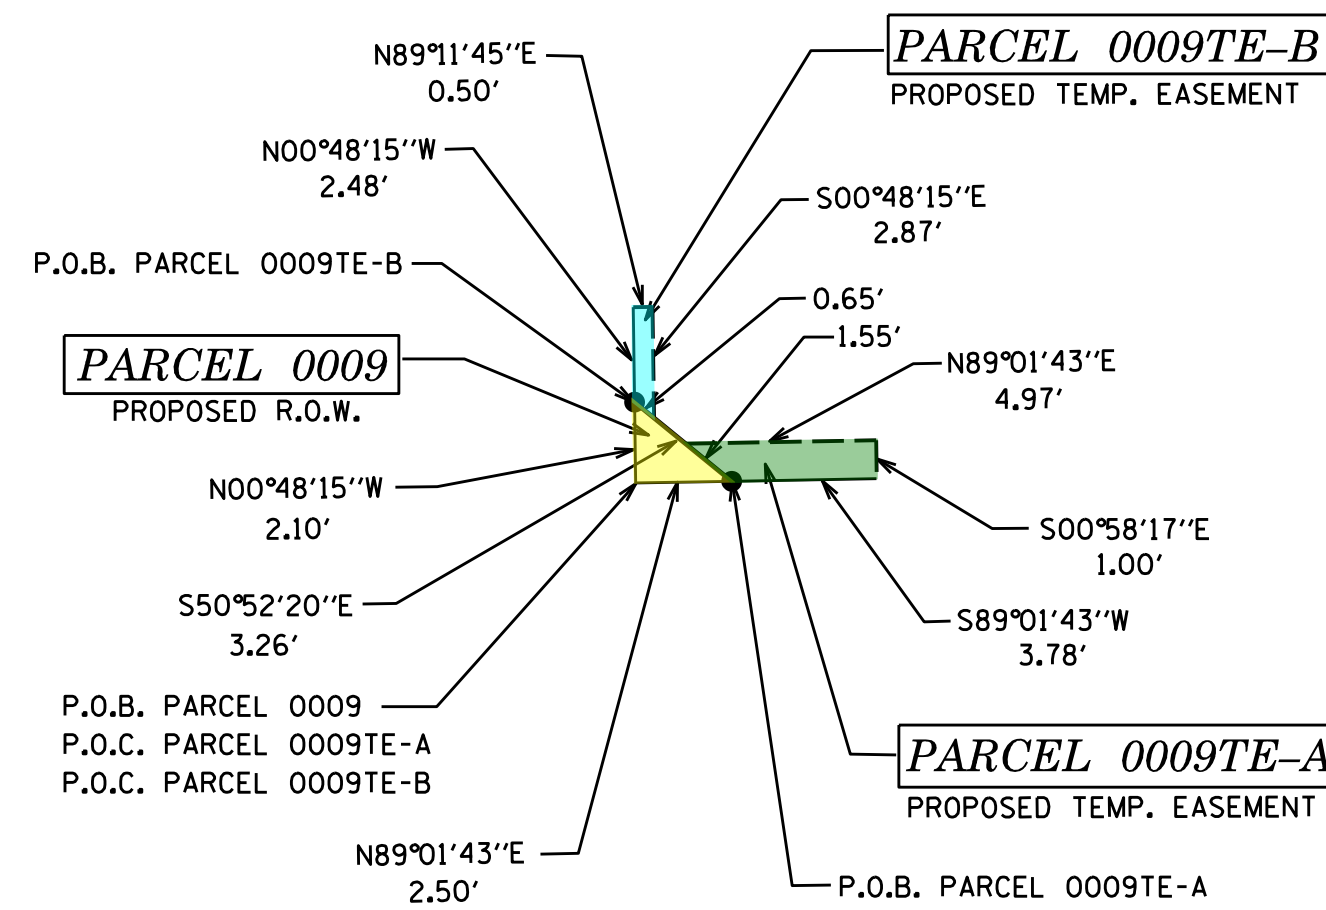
N89°11'45''E
0.50'

PARCEL 0009TE-B
PROPOSED TEMP. EASEMENT

N00°48'15''W
2.48'

S00°48'15''E
2.87'

P.O.B. PARCEL 0009TE-B

0.65'

1.55'

PARCEL 0009
PROPOSED R.O.W.

N89°01'43''E
4.97'

N00°48'15''W
2.10'

S00°58'17''E
1.00'

S50°52'20''E
3.26'

S89°01'43''W
3.78'

P.O.B. PARCEL 0009
P.O.C. PARCEL 0009TE-A
P.O.C. PARCEL 0009TE-B

PARCEL 0009TE-A
PROPOSED TEMP. EASEMENT

N89°01'43''E
2.50'

P.O.B. PARCEL 0009TE-A